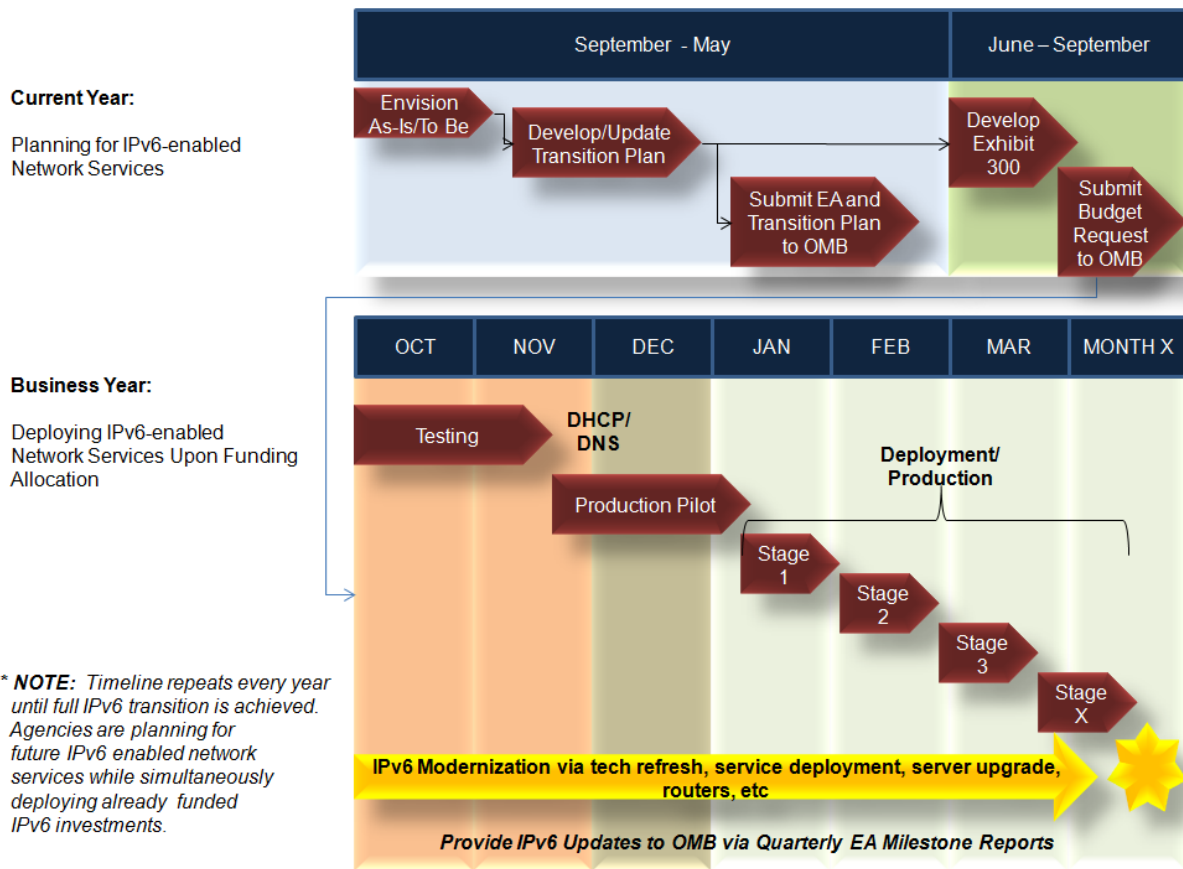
September - May

June – September

**Current Year:**

Planning for IPv6-enabled Network Services

Envision As-Is/To Be

Develop/Update Transition Plan

Submit EA and Transition Plan to OMB

Develop Exhibit 300

Submit Budget Request to OMB

| OCT | NOV | DEC | JAN | FEB | MAR | MONTH X |
|---|---|---|---|---|---|---|

**Business Year:**

Deploying IPv6-enabled Network Services Upon Funding Allocation

Testing

**DHCP/ DNS**

**Deployment/ Production**

Production Pilot

Stage 1

Stage 2

Stage 3

Stage X

* ***NOTE:*** *Timeline repeats every year until full IPv6 transition is achieved. Agencies are planning for future IPv6 enabled network services while simultaneously deploying already funded IPv6 investments.*

**IPv6 Modernization via tech refresh, service deployment, server upgrade, routers, etc**

***Provide IPv6 Updates to OMB via Quarterly EA Milestone Reports***